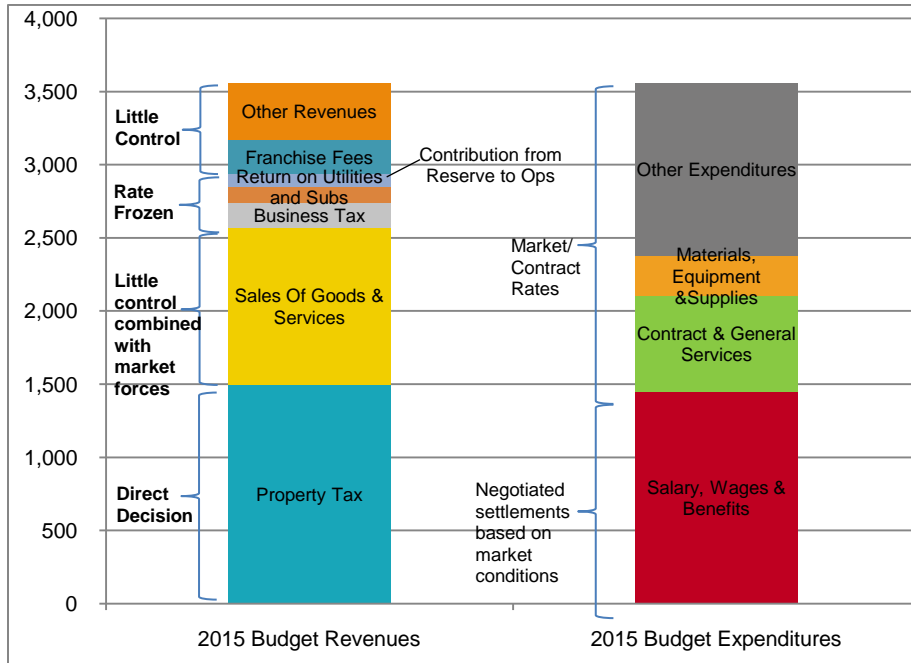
4,000
3,500
3,000
2,500
2,000
1,500
1,000
500
0

Little Control

Rate Frozen

Little control combined with market forces

Direct Decision

Other Revenues
Franchise Fees
Return on Utilities and Subs
Business Tax
Sales Of Goods & Services
Property Tax

Contribution from Reserve to Ops

Market/ Contract Rates

Negotiated settlements based on market conditions

Other Expenditures
Materials, Equipment &Supplies
Contract & General Services
Salary, Wages & Benefits

2015 Budget Revenues
2015 Budget Expenditures